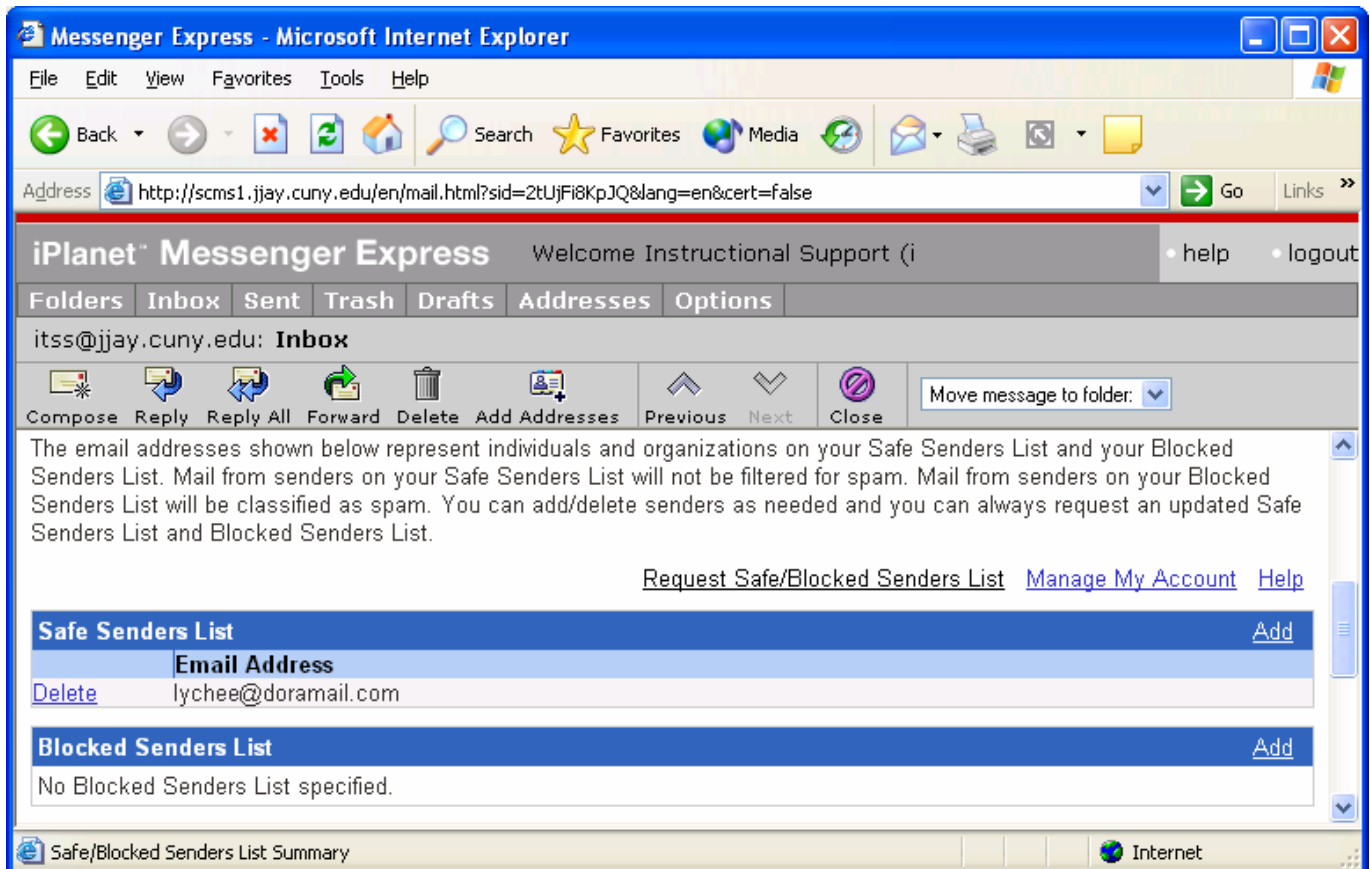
Messenger Express - Microsoft Internet Explorer

File Edit View Favorites Tools Help

Back Search Favorites Media

Address http://scms1.jjay.cuny.edu/en/mail.html?sid=2tUjFi8KpJQ&lang=en&cert=false Go Links »

iPlanet™ Messenger Express Welcome Instructional Support (i • help • logout

Folders Inbox Sent Trash Drafts Addresses Options

itss@jjay.cuny.edu: Inbox

Compose Reply Reply All Forward Delete Add Addresses Previous Next Close Move message to folder:

The email addresses shown below represent individuals and organizations on your Safe Senders List and your Blocked Senders List. Mail from senders on your Safe Senders List will not be filtered for spam. Mail from senders on your Blocked Senders List will be classified as spam. You can add/delete senders as needed and you can always request an updated Safe Senders List and Blocked Senders List.

Request Safe/Blocked Senders List Manage My Account Help

Safe Senders List Add

| | Email Address |
|---|---|
| Delete | lychee@doramail.com |

Blocked Senders List Add

No Blocked Senders List specified.

Safe/Blocked Senders List Summary Internet